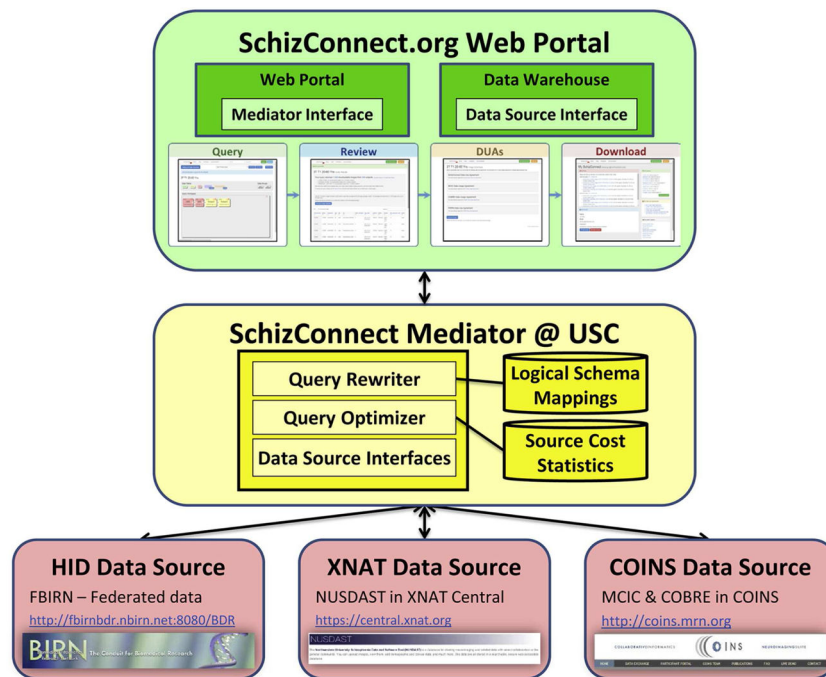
SchizConnect.org Web Portal

Web Portal

Mediator Interface

Data Warehouse

Data Source Interface

Query

Review

DUAs

Download

SchizConnect Mediator @ USC

Query Rewriter

Query Optimizer

Data Source Interfaces

Logical Schema Mappings

Source Cost Statistics

HID Data Source

FBIRN – Federated data

http://fbirnbdr.nbirn.net:8080/BDR

BIRN The Consortium for Biomedical Research

XNAT Data Source

NUSDAST in XNAT Central

https://central.xnat.org

NUSDAST

COINS Data Source

MCIC & COBRE in COINS

http://coins.mrn.org

COINS